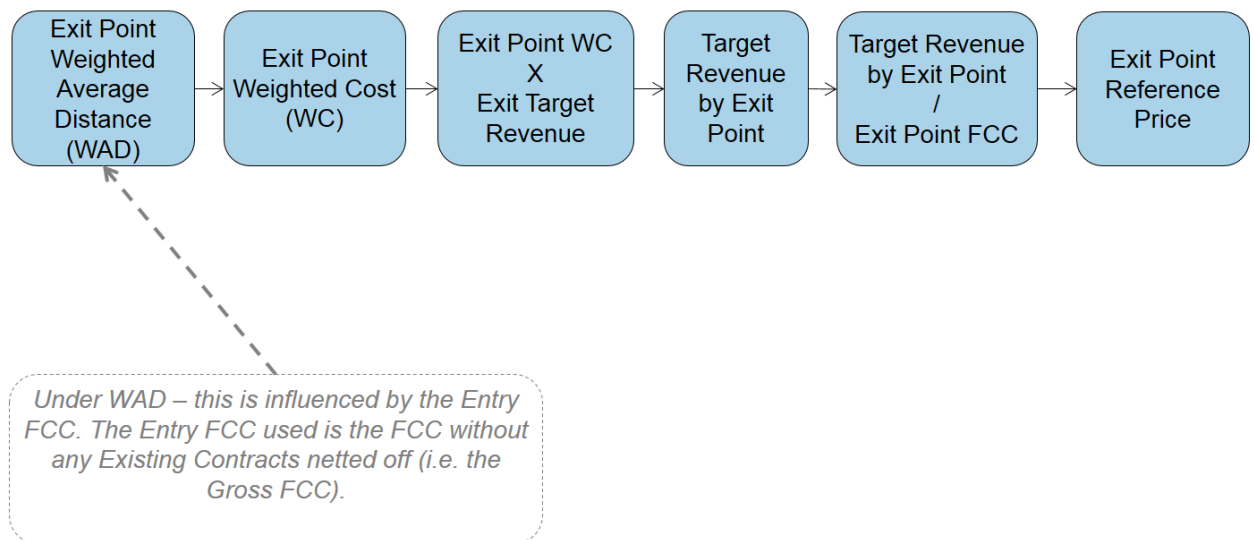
Exit Point Weighted Average Distance (WAD)

Exit Point Weighted Cost (WC)

Exit Point WC
X
Exit Target Revenue

Target Revenue by Exit Point

Target Revenue by Exit Point
/
Exit Point FCC

Exit Point Reference Price

Under WAD – this is influenced by the Entry FCC. The Entry FCC used is the FCC without any Existing Contracts netted off (i.e. the Gross FCC).